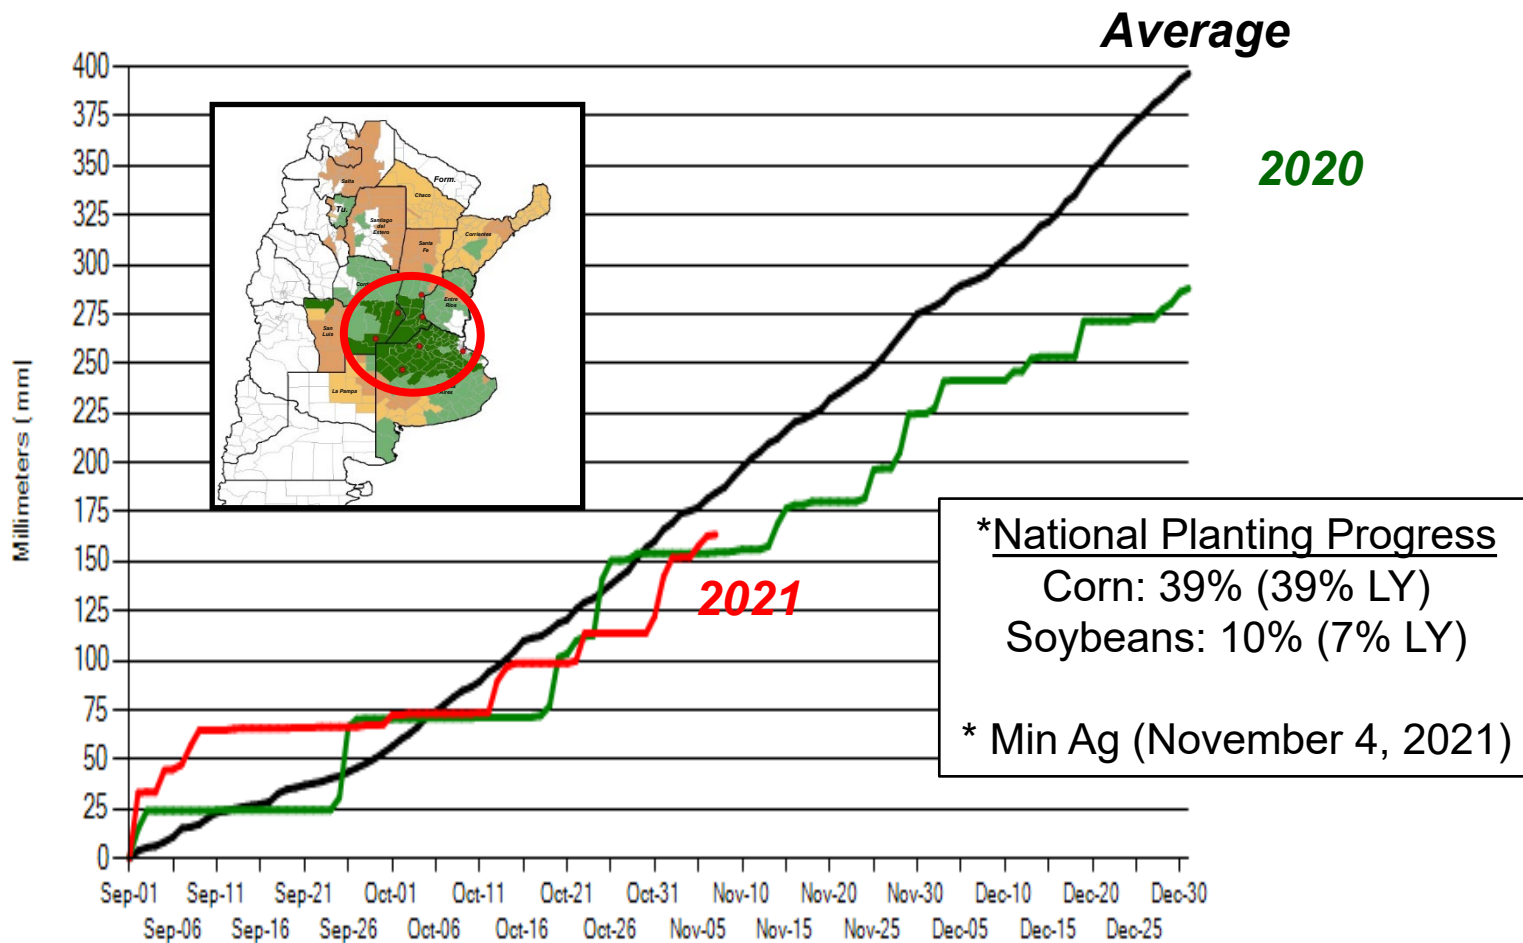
Average

2020

2021

Millimeters (mm)

400
375
350
325
300
275
250
225
200
175
150
125
100
75
50
25
0

Sep-01 Sep-11 Sep-21 Oct-01 Oct-11 Oct-21 Oct-31 Nov-10 Nov-20 Nov-30 Dec-10 Dec-20 Dec-30
Sep-06 Sep-16 Sep-26 Oct-06 Oct-16 Oct-26 Nov-05 Nov-15 Nov-25 Dec-05 Dec-15 Dec-25

Salta
Form.
Chaco
Tu.
Santiago del Estero
Santa Fe
Corrientes
Cord.
Entre Rios
San Luis
La Pampa
Buenos Aires

*National Planting Progress
Corn: 39% (39% LY)
Soybeans: 10% (7% LY)

* Min Ag (November 4, 2021)